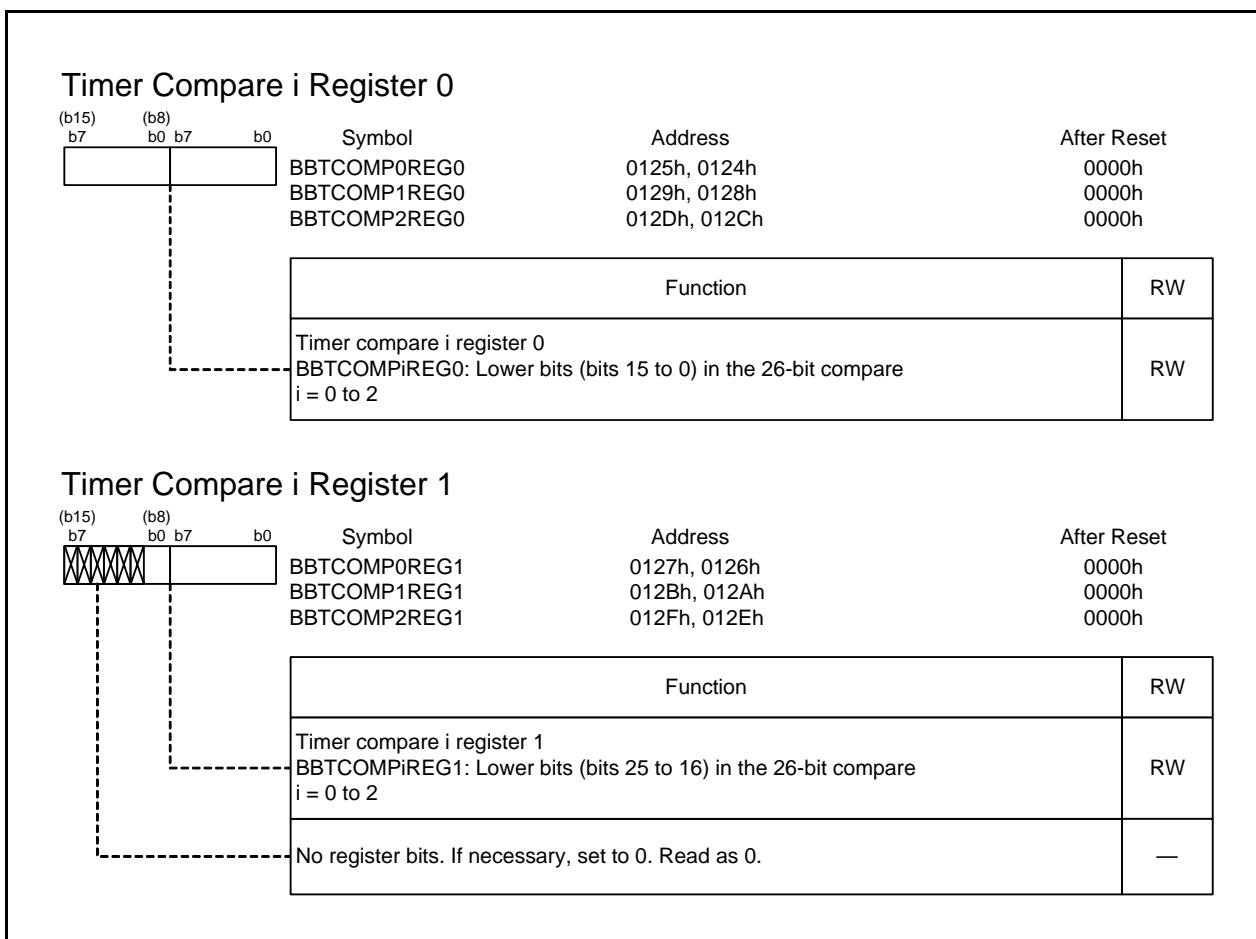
Timer Compare i Register 0

(b15) (b8)
b7 b0 b7 b0

| Symbol | Address | After Reset |
|---|---|---|
| BBTCOMP0REG0 | 0125h, 0124h | 0000h |
| BBTCOMP1REG0 | 0129h, 0128h | 0000h |
| BBTCOMP2REG0 | 012Dh, 012Ch | 0000h |

| Function | RW |
|---|---|
| Timer compare i register 0<br>BBTCOMPiREG0: Lower bits (bits 15 to 0) in the 26-bit compare<br>i = 0 to 2 | RW |

Timer Compare i Register 1

(b15) (b8)
b7 b0 b7 b0

| Symbol | Address | After Reset |
|---|---|---|
| BBTCOMP0REG1 | 0127h, 0126h | 0000h |
| BBTCOMP1REG1 | 012Bh, 012Ah | 0000h |
| BBTCOMP2REG1 | 012Fh, 012Eh | 0000h |

| Function | RW |
|---|---|
| Timer compare i register 1<br>BBTCOMPiREG1: Lower bits (bits 25 to 16) in the 26-bit compare<br>i = 0 to 2 | RW |
| No register bits. If necessary, set to 0. Read as 0. | — |